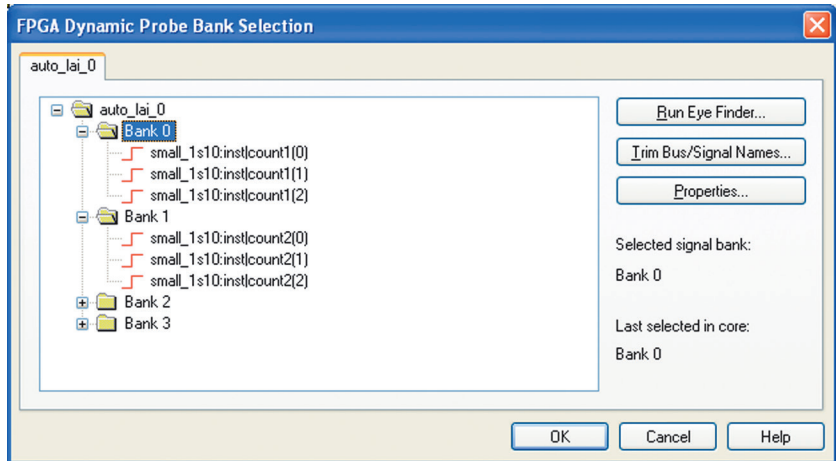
FPGA Dynamic Probe Bank Selection

auto_lai_0

auto_lai_0
Bank 0
small_1s10:inst|count1(0)
small_1s10:inst|count1(1)
small_1s10:inst|count1(2)
Bank 1
small_1s10:inst|count2(0)
small_1s10:inst|count2(1)
small_1s10:inst|count2(2)
Bank 2
Bank 3

Run Eye Finder...
Trim Bus/Signal Names...
Properties...

Selected signal bank:
Bank 0

Last selected in core:
Bank 0

OK
Cancel
Help